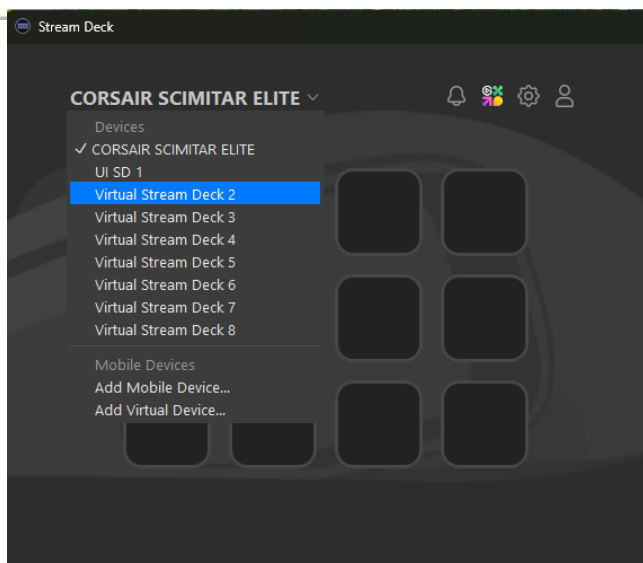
Stream Deck

CORSAIR SCIMITAR ELITE

Devices
✓ CORSAIR SCIMITAR ELITE
UI SD 1
Virtual Stream Deck 2
Virtual Stream Deck 3
Virtual Stream Deck 4
Virtual Stream Deck 5
Virtual Stream Deck 6
Virtual Stream Deck 7
Virtual Stream Deck 8

Mobile Devices
Add Mobile Device...
Add Virtual Device...